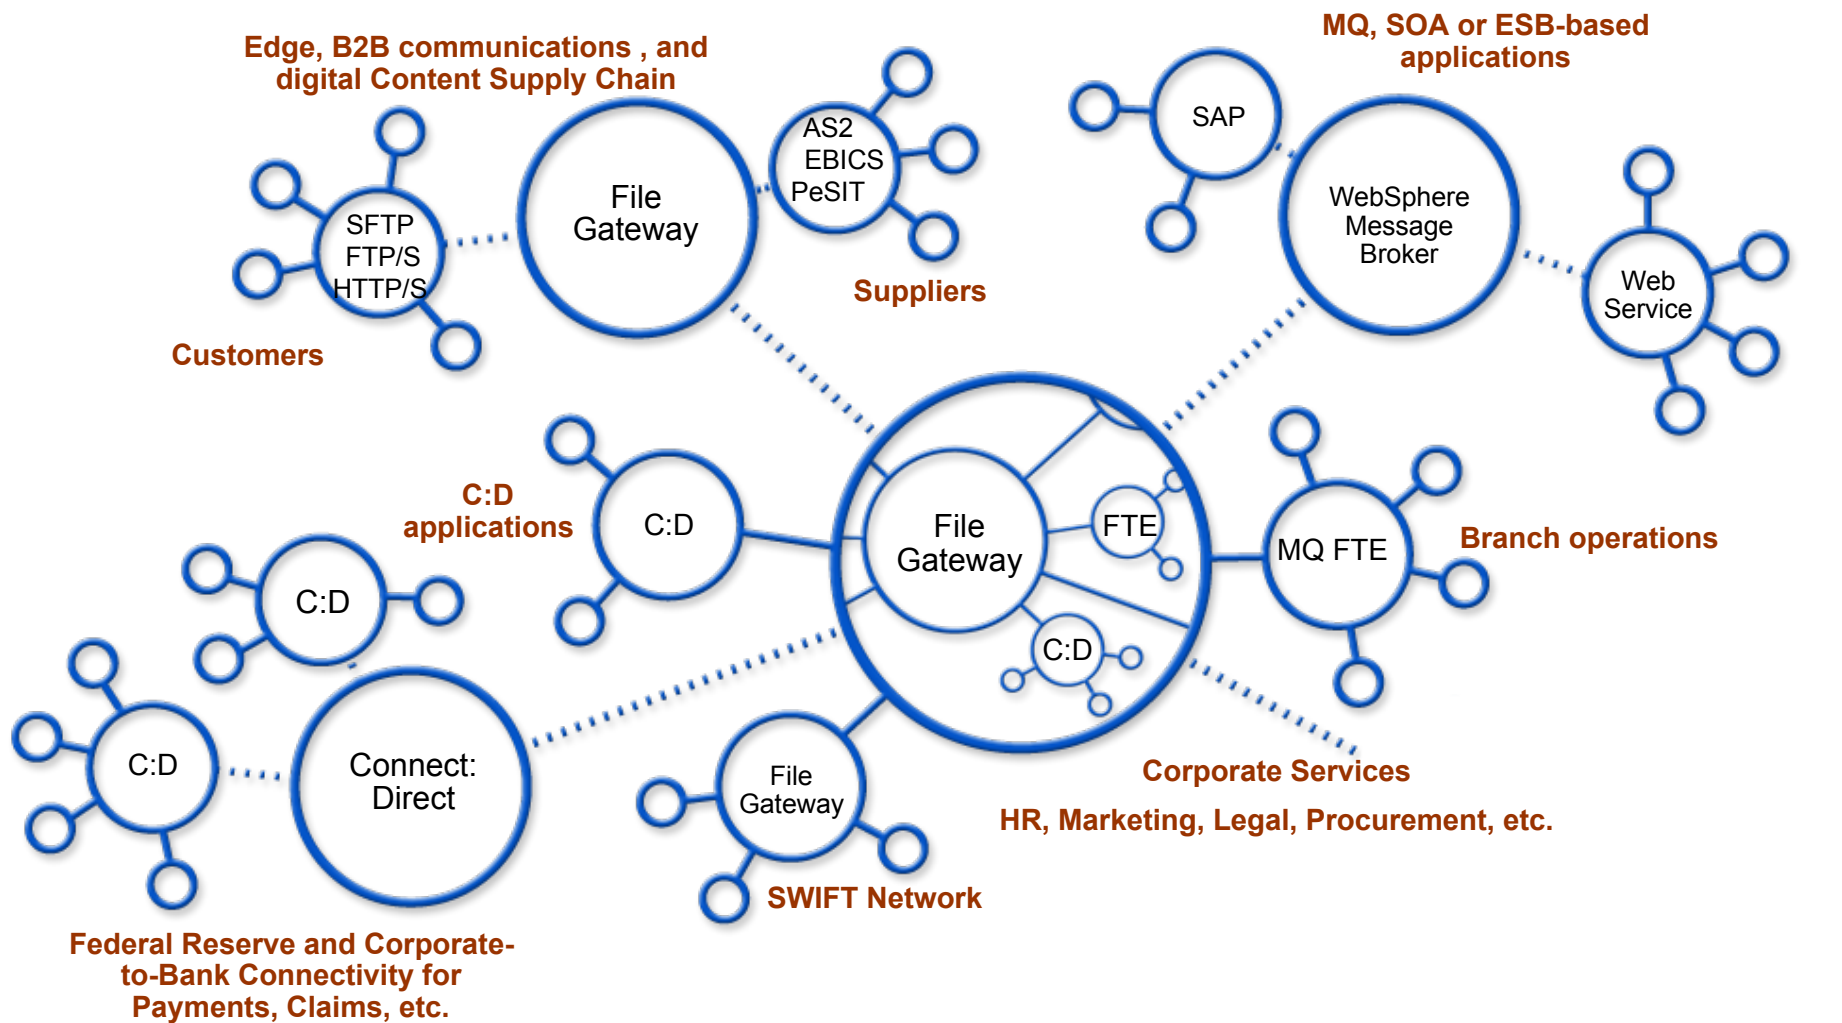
Edge, B2B communications , and digital Content Supply Chain

MQ, SOA or ESB-based applications

SAP

AS2
EBICS
PeSIT

File Gateway

SFTP
FTP/S
HTTP/S

WebSphere Message Broker

Web Service

Suppliers

Customers

C:D applications

C:D

File Gateway

FTE

MQ FTE

Branch operations

C:D

C:D

C:D

Connect: Direct

File Gateway

Corporate Services

HR, Marketing, Legal, Procurement, etc.

SWIFT Network

Federal Reserve and Corporate-to-Bank Connectivity for Payments, Claims, etc.